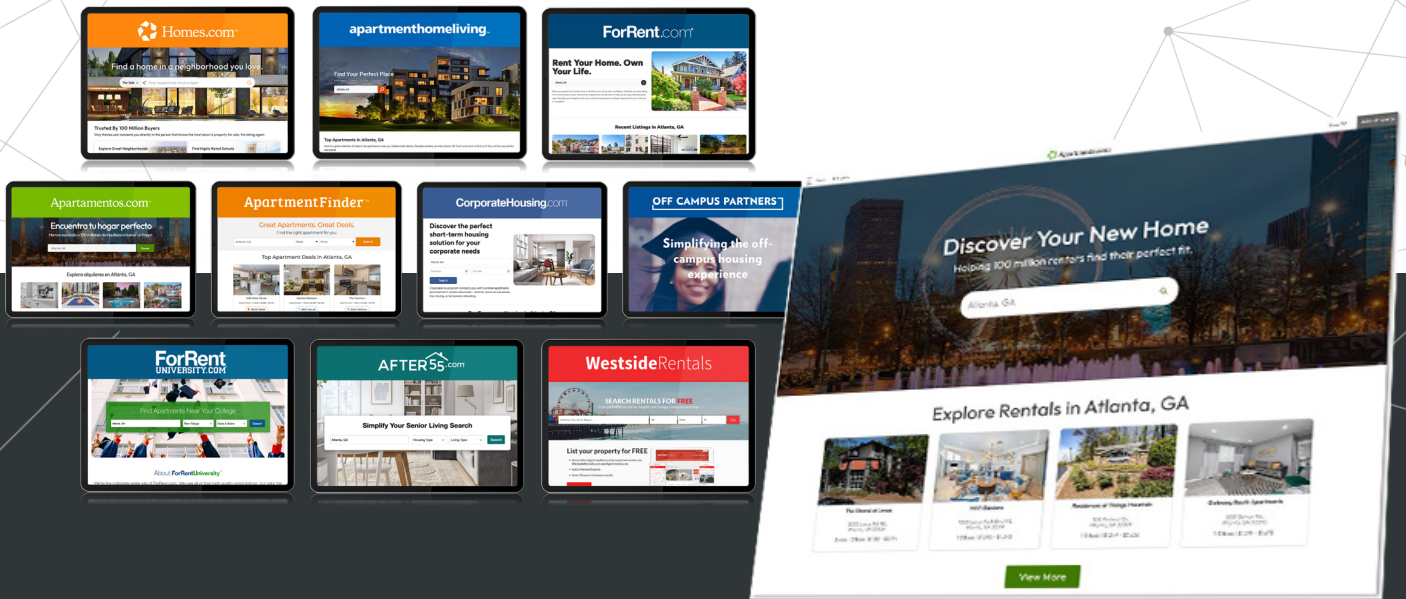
Homes.com

Find a home in a neighborhood you love.

Trusted By 100 Million Buyers

apartmenthomeliving

Find Your Perfect Place

Top Apartments in Atlanta, GA

ForRent.com

Rent Your Home. Own Your Life.

Recent Listings in Atlanta, GA

Apartamentos.com

Encuentra tu hogar perfecto

Explora alquileres en Atlanta, GA

ApartmentFinder

Great Apartments. Great Deals.

Find the right apartment for you.

Top Apartment Deals in Atlanta, GA

CorporateHousing.com

Discover the perfect short-term housing solution for your corporate needs

OFF CAMPUS PARTNERS

Simplifying the off-campus housing experience

ForRent UNIVERSITY.COM

Find Apartments Near Your College

About ForRentUniversity

AFTER55.com

Simplify Your Senior Living Search

WestsideRentals

SEARCH RENTALS FOR FREE

List your property for FREE

Discover Your New Home

Helping 100 million renters find their perfect fit.

Atlanta, GA

Explore Rentals in Atlanta, GA

View More